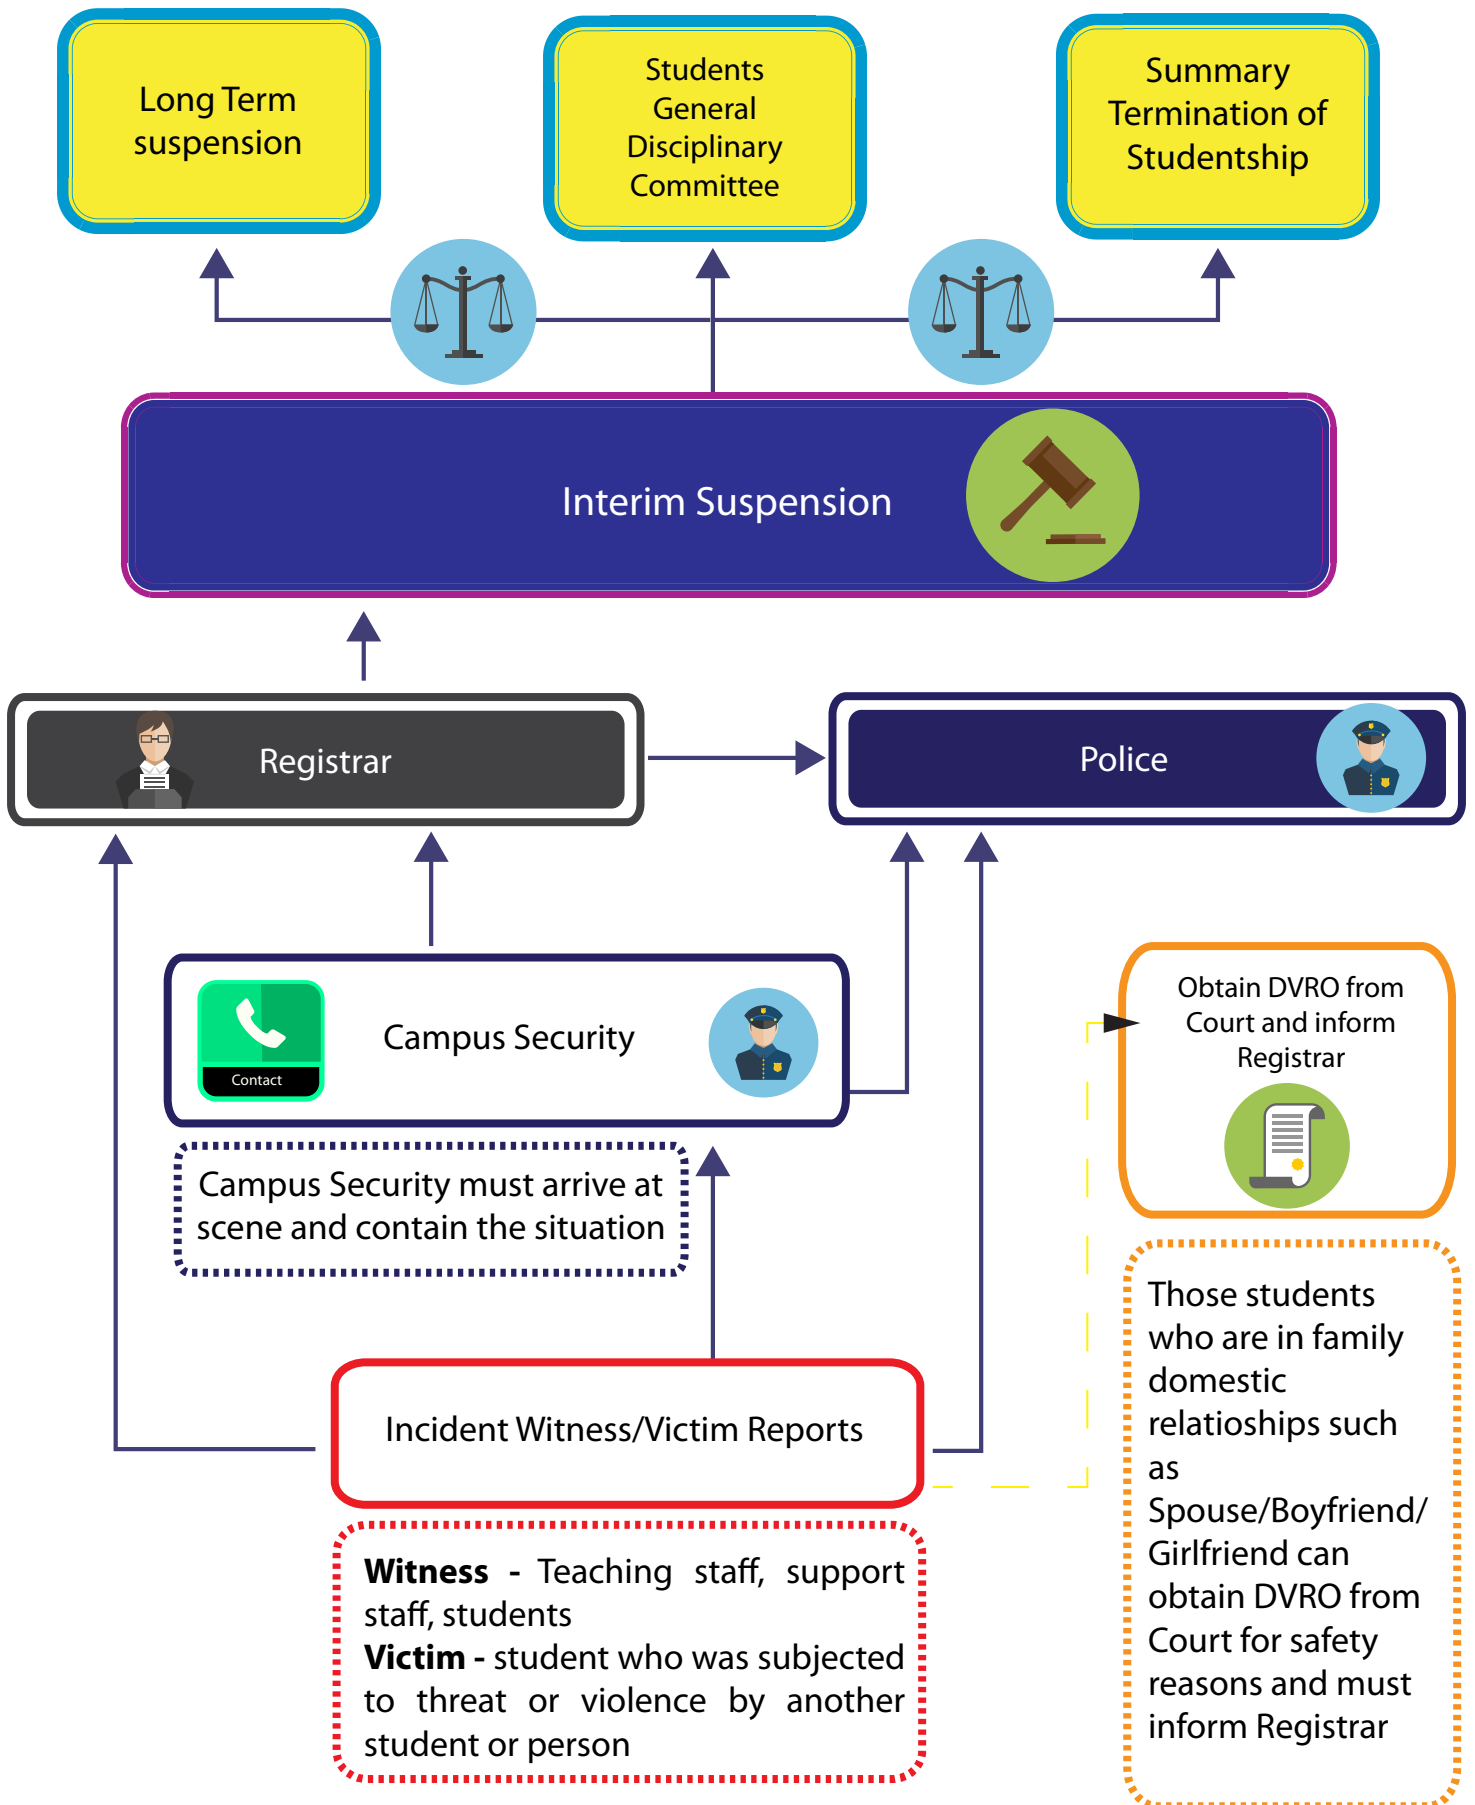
Long Term suspension

Students General Disciplinary Committee

Summary Termination of Studentship

Interim Suspension

Registrar

Police

Campus Security

Contact

Campus Security must arrive at scene and contain the situation

Obtain DVRO from Court and inform Registrar

Those students who are in family domestic relatioships such as Spouse/Boyfriend/ Girlfriend can obtain DVRO from Court for safety reasons and must inform Registrar

Incident Witness/Victim Reports

**Witness** - Teaching staff, support staff, students
**Victim** - student who was subjected to threat or violence by another student or person